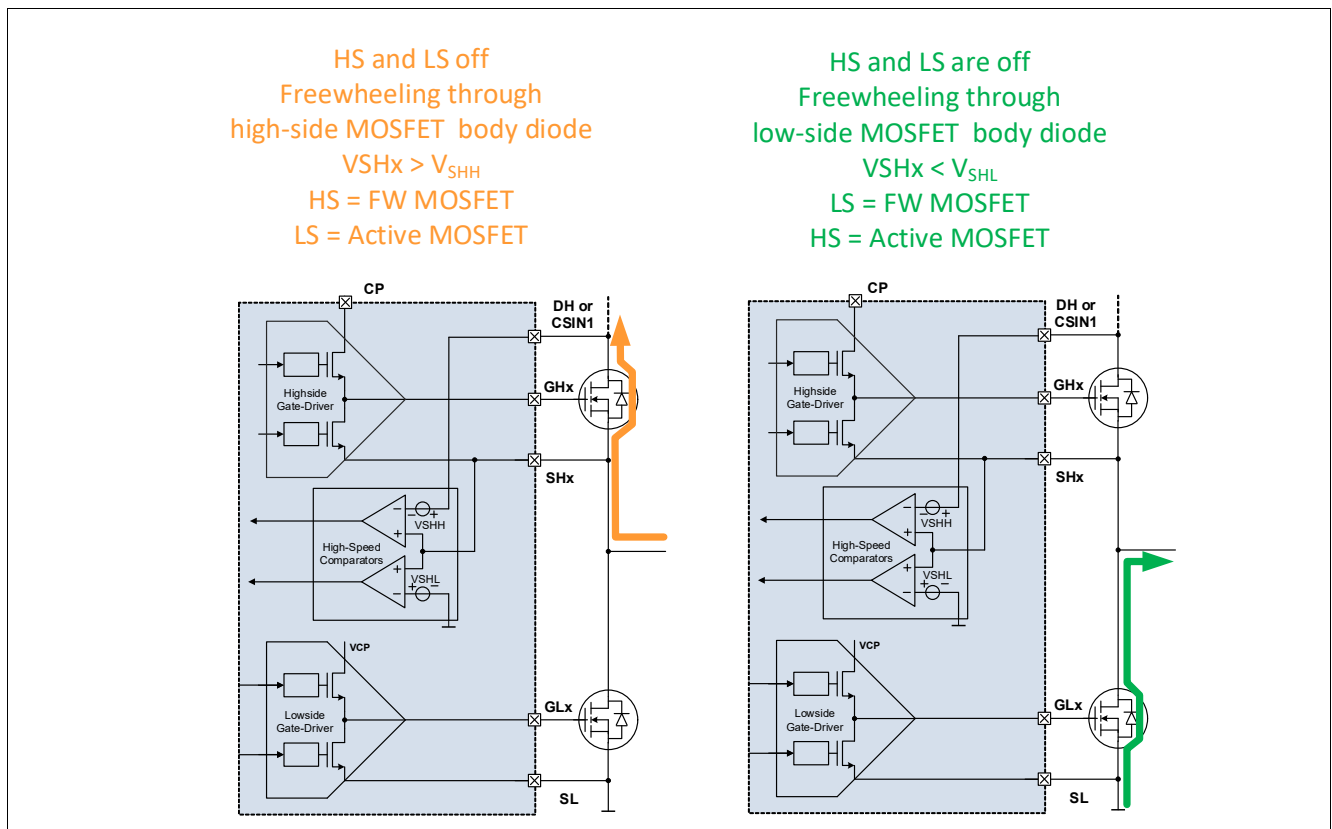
HS and LS off
Freewheeling through
high-side MOSFET body diode
VSHx > $V_{SHH}$
HS = FW MOSFET
LS = Active MOSFET

CP
DH or CSIN1
Highside Gate-Driver
GHx
SHx
VSHH
High-Speed Comparators
VSHL
VCP
Lowside Gate-Driver
GLx
SL

HS and LS are off
Freewheeling through
low-side MOSFET body diode
VSHx < $V_{SHL}$
LS = FW MOSFET
HS = Active MOSFET

CP
DH or CSIN1
Highside Gate-Driver
GHx
SHx
VSHH
High-Speed Comparators
VSHL
VCP
Lowside Gate-Driver
GLx
SL